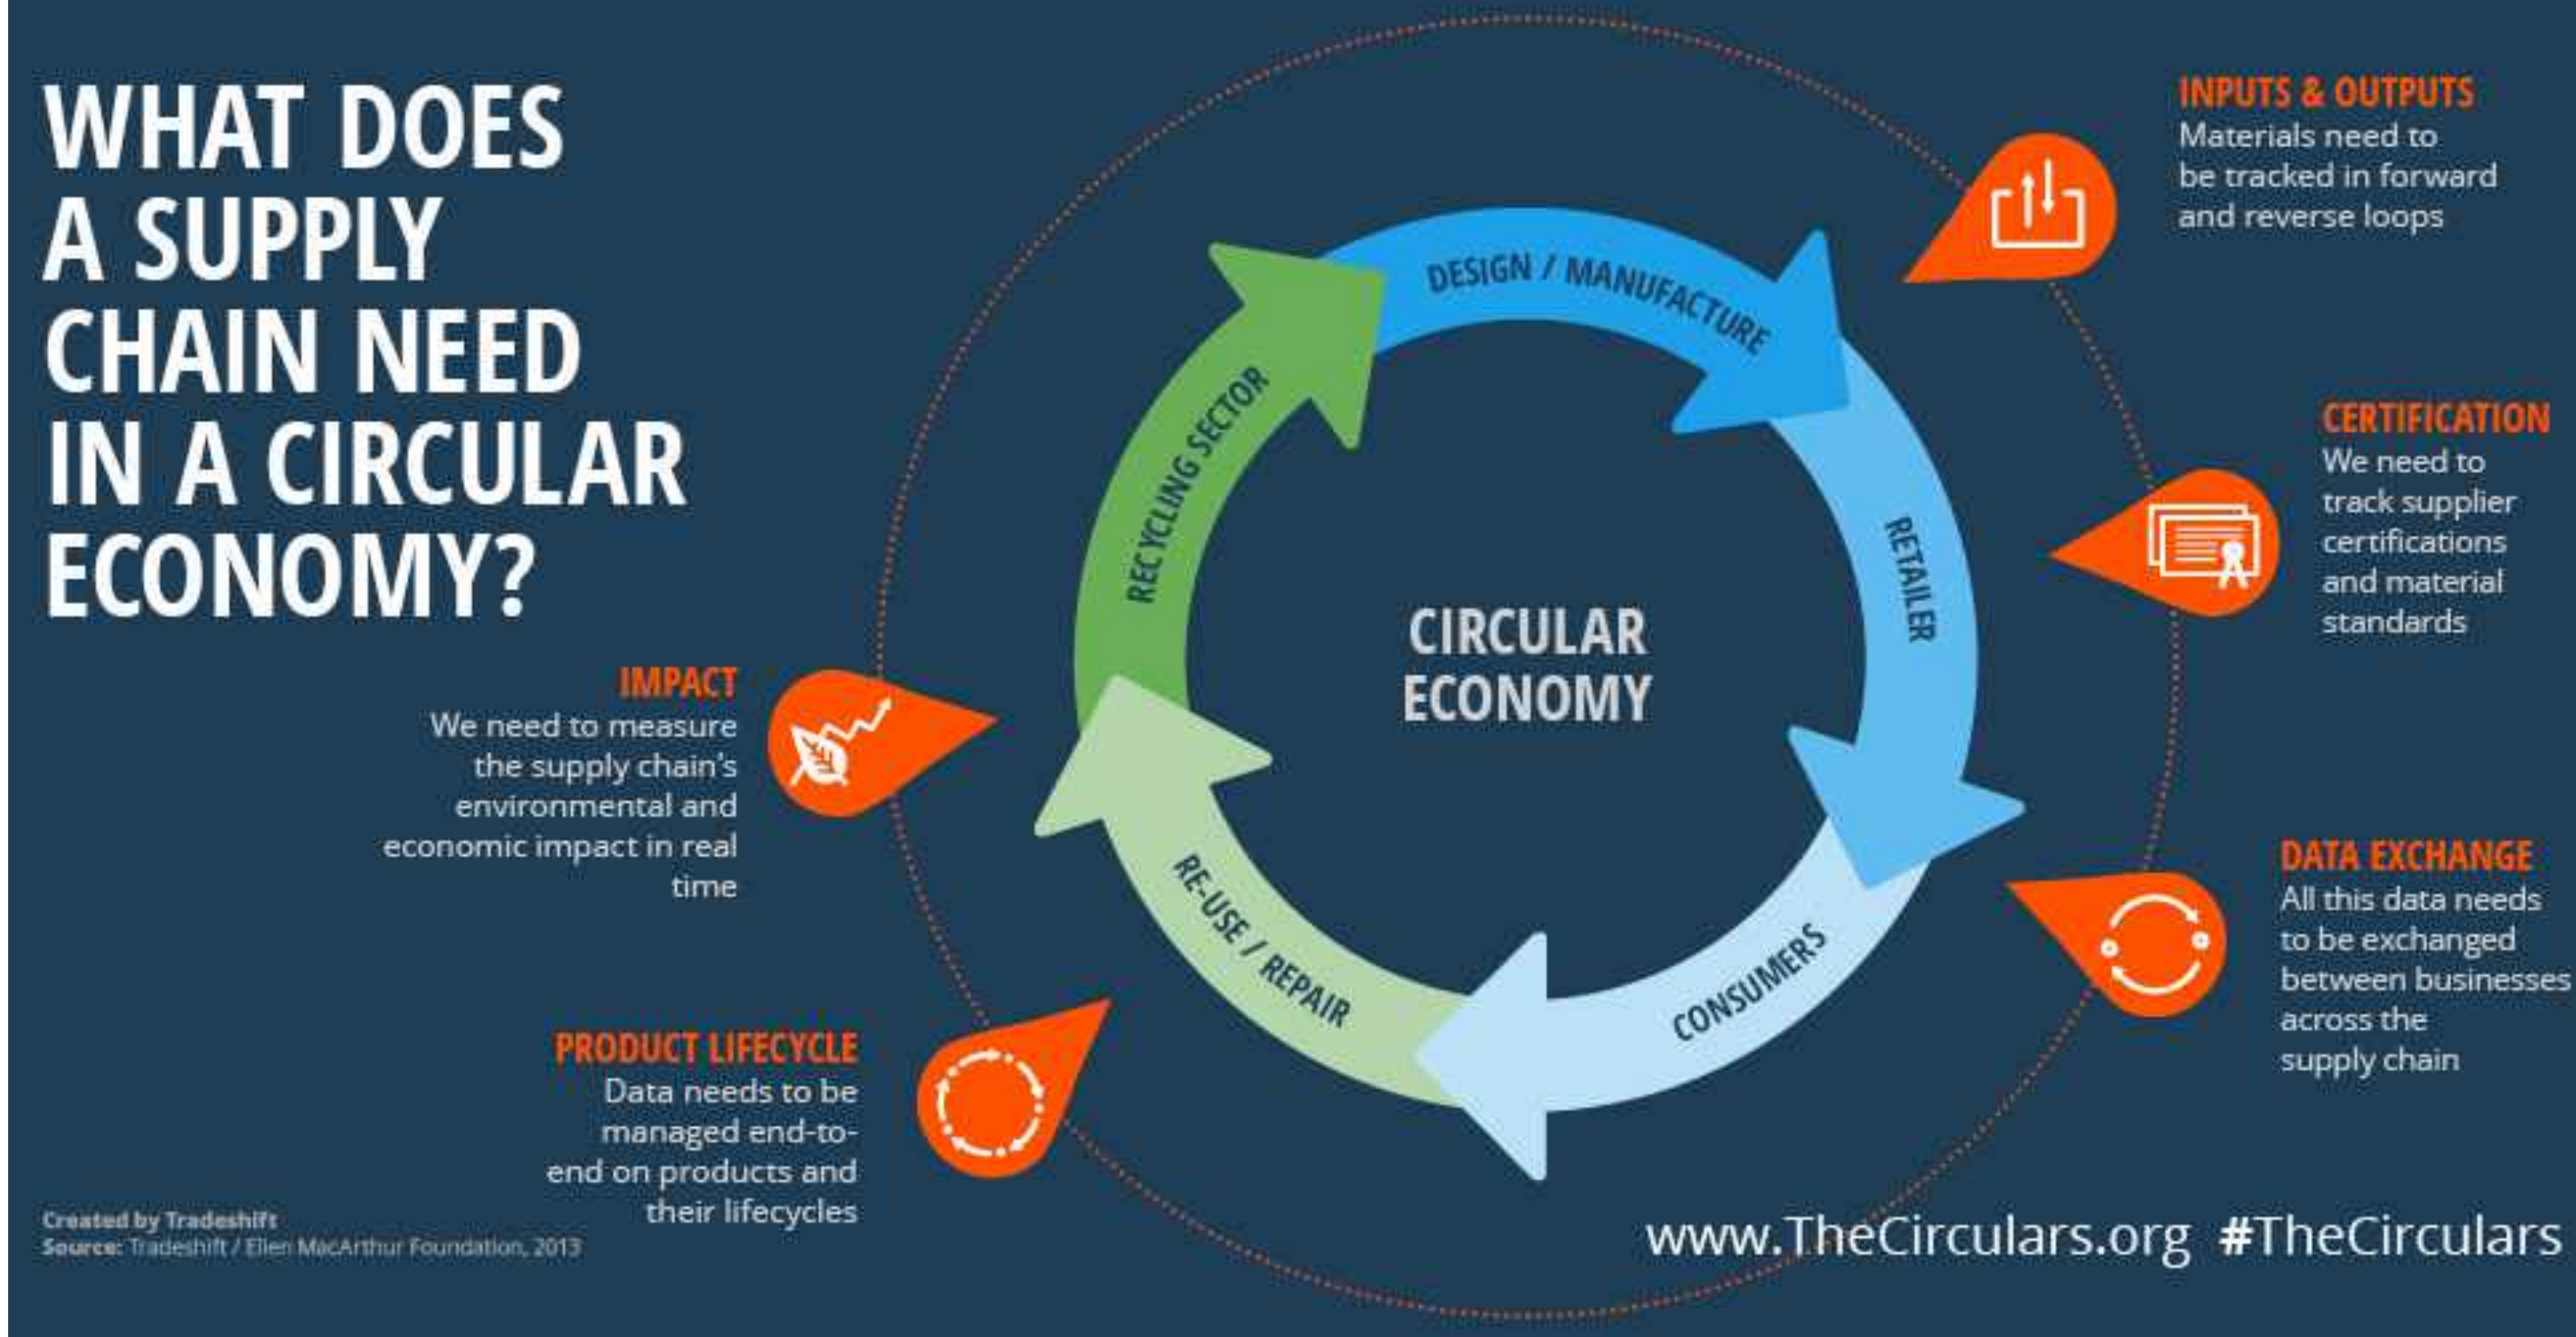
WHAT DOES A SUPPLY CHAIN NEED IN A CIRCULAR ECONOMY?

DESIGN / MANUFACTURE

RETAILER

CONSUMERS

RE-USE / REPAIR

RECYCLING SECTOR

CIRCULAR ECONOMY

INPUTS & OUTPUTS
Materials need to be tracked in forward and reverse loops

CERTIFICATION
We need to track supplier certifications and material standards

DATA EXCHANGE
All this data needs to be exchanged between businesses across the supply chain

IMPACT
We need to measure the supply chain's environmental and economic impact in real time

PRODUCT LIFECYCLE
Data needs to be managed end-to-end on products and their lifecycles

Created by Tradeshift
Source: Tradeshift / Ellen MacArthur Foundation, 2013

www.TheCirculars.org #TheCirculars